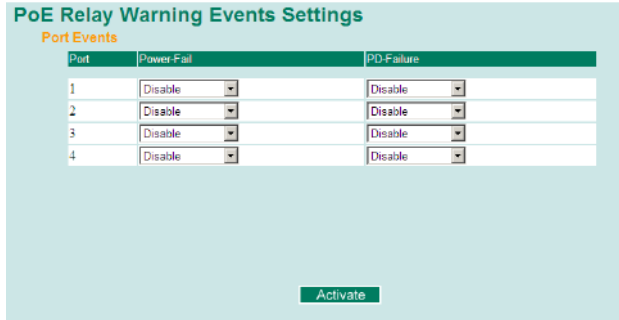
PoE Relay Warning Events Settings

Port Events

| Port | Power-Fail | PD-Failure |
|---|---|---|
| 1 | Disable | Disable |
| 2 | Disable | Disable |
| 3 | Disable | Disable |
| 4 | Disable | Disable |

Activate